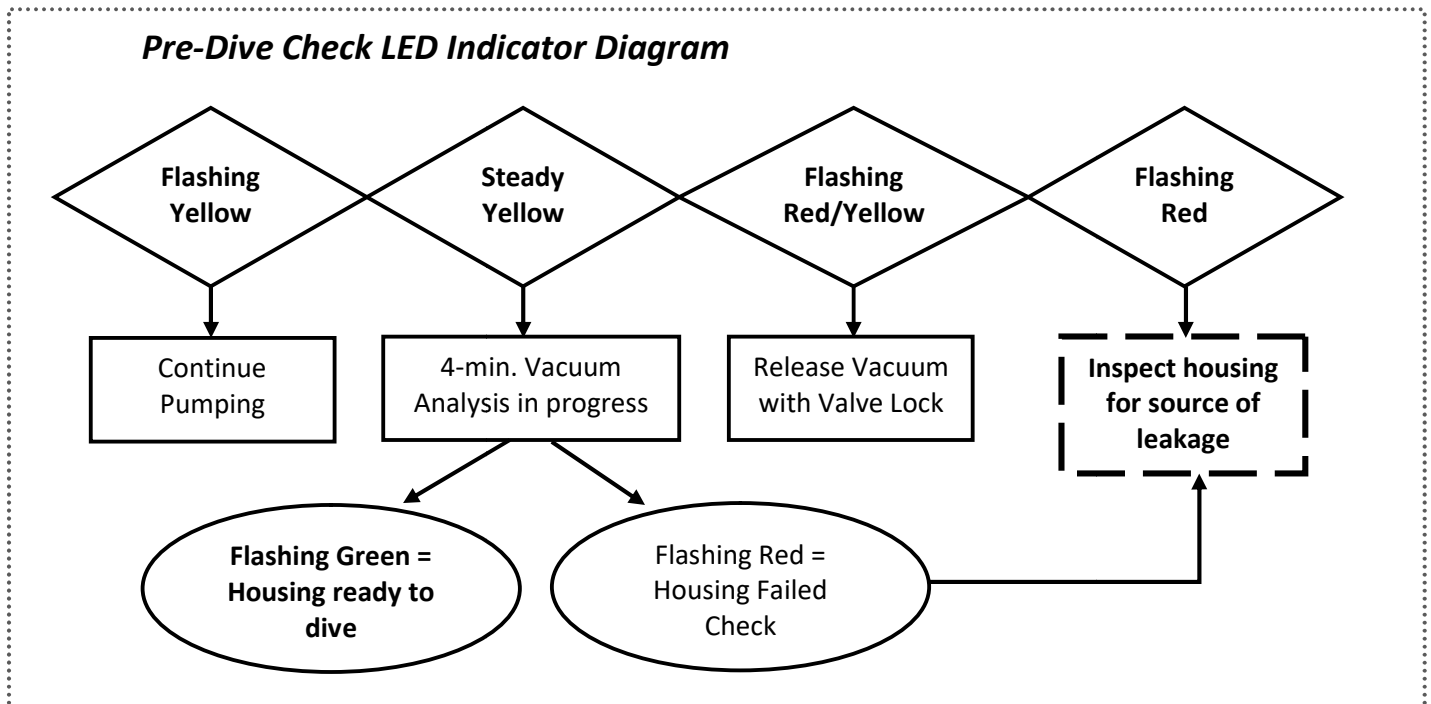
Pre-Dive Check LED Indicator Diagram

Flashing Yellow

Steady Yellow

Flashing Red/Yellow

Flashing Red

Continue Pumping

4-min. Vacuum Analysis in progress

Release Vacuum with Valve Lock

Inspect housing for source of leakage

Flashing Green = Housing ready to dive

Flashing Red = Housing Failed Check